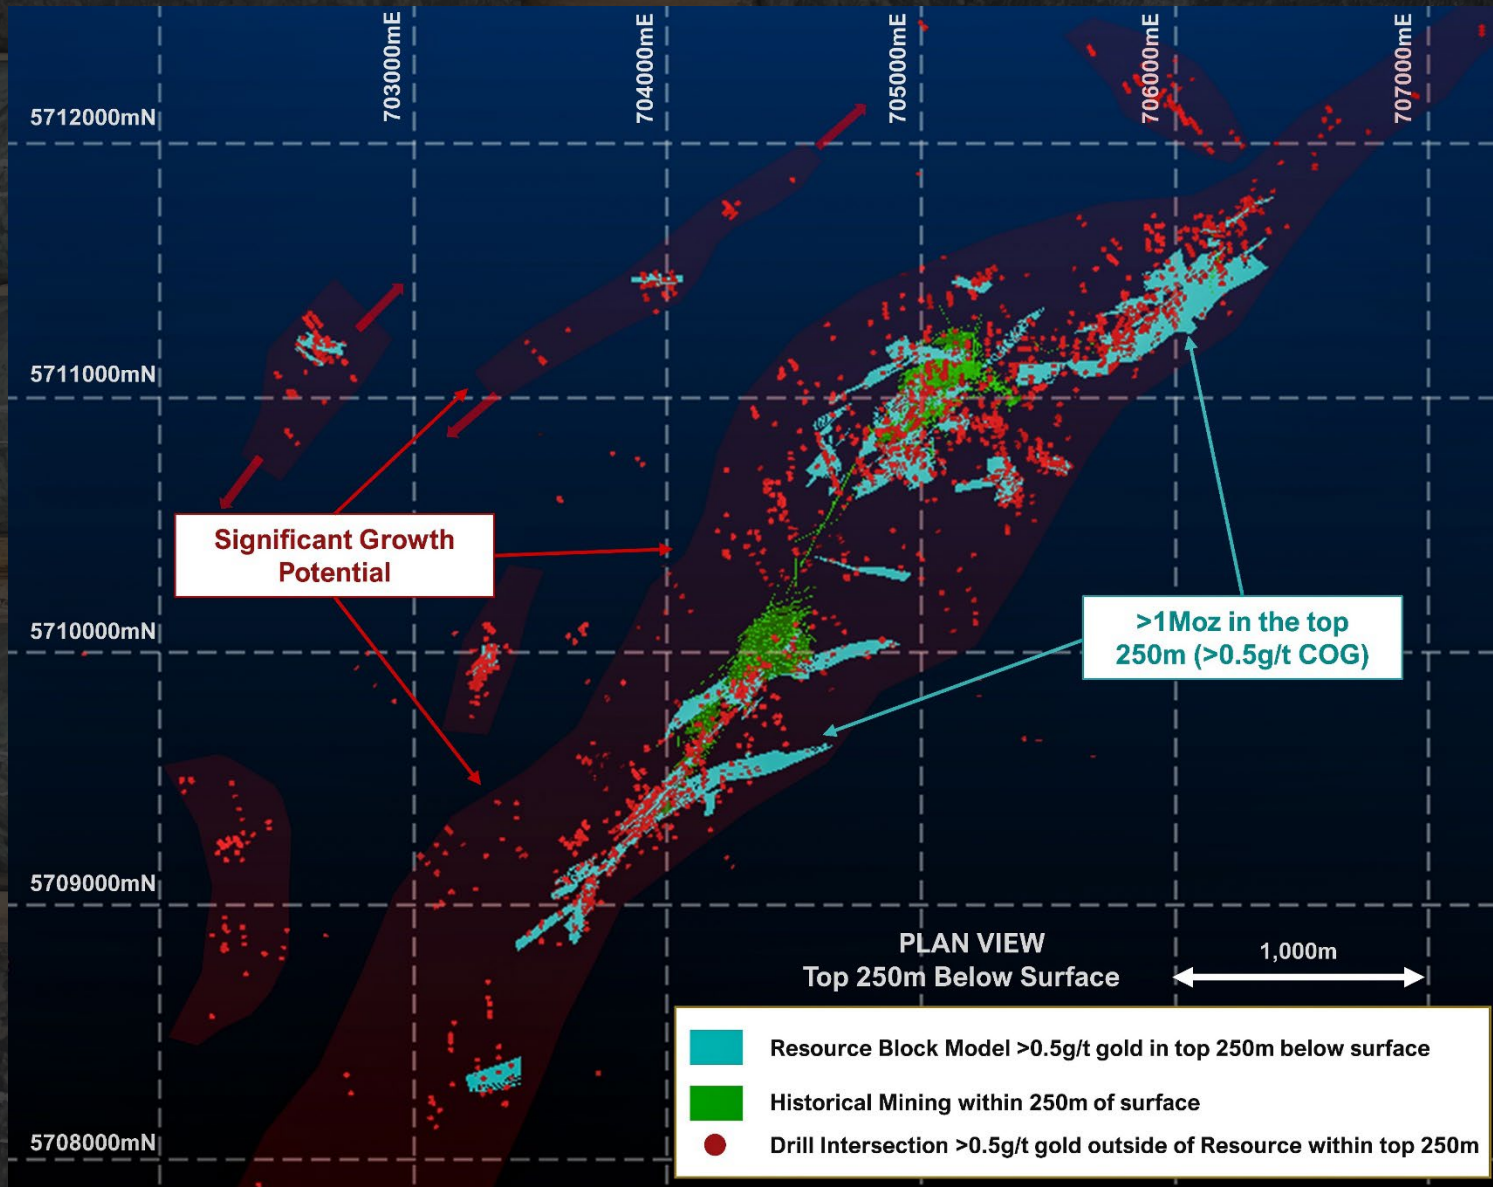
703000mE
704000mE
705000mE
706000mE
707000mE

5712000mN
5711000mN
5710000mN
5709000mN
5708000mN

Significant Growth Potential

>1Moz in the top 250m (>0.5g/t COG)

PLAN VIEW
Top 250m Below Surface

1,000m

Resource Block Model >0.5g/t gold in top 250m below surface
Historical Mining within 250m of surface
Drill Intersection >0.5g/t gold outside of Resource within top 250m